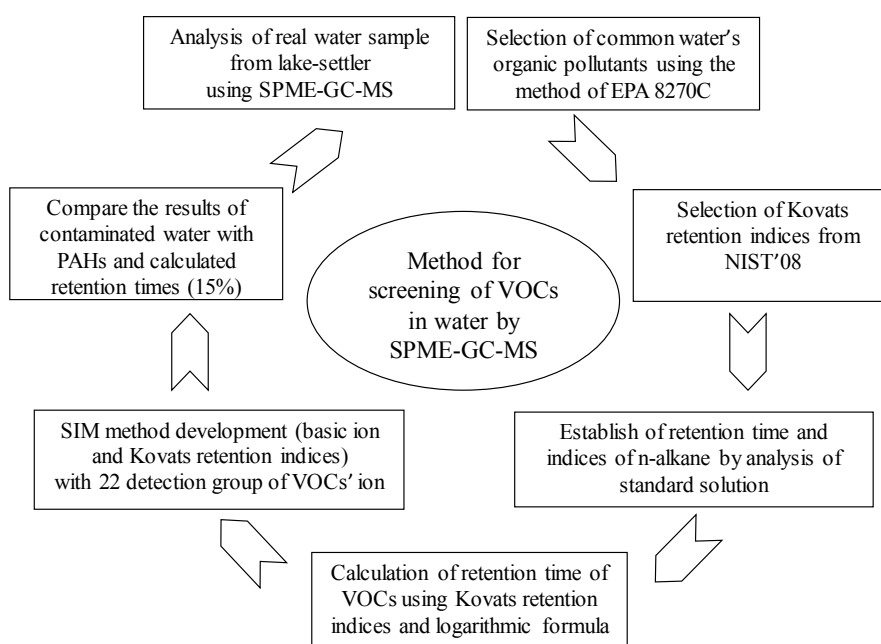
Analysis of real water sample from lake-settler using SPME-GC-MS

Selection of common water′s organic pollutants using the method of EPA 8270C

Selection of Kovats retention indices from NIST′08

Establish of retention time and indices of n-alkane by analysis of standard solution

Calculation of retention time of VOCs using Kovats retention indices and logarithmic formula

SIM method development (basic ion and Kovats retention indices) with 22 detection group of VOCs′ ion

Compare the results of contaminated water with PAHs and calculated retention times (15%)

Method for screening of VOCs in water by SPME-GC-MS